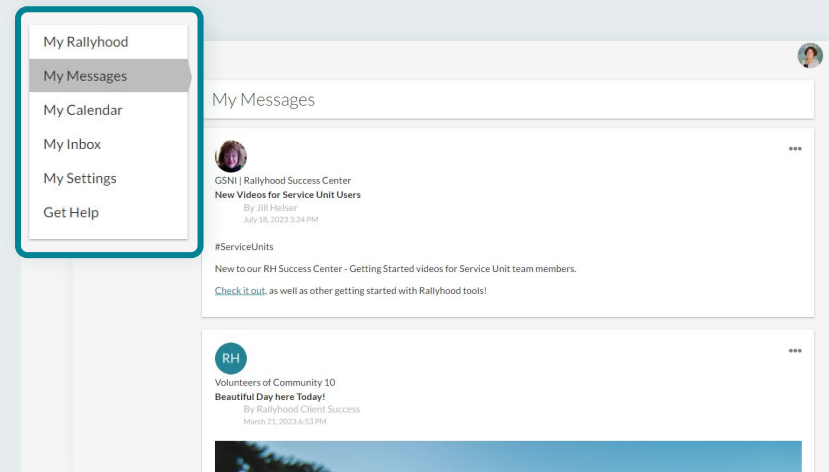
My Rallyhood
My Messages
My Calendar
My Inbox
My Settings
Get Help

My Messages

GSNI | Rallyhood Success Center
New Videos for Service Unit Users
By Jill Helser
July 18, 2023 3:24 PM

#ServiceUnits

New to our RH Success Center - Getting Started videos for Service Unit team members.

Check it out, as well as other getting started with Rallyhood tools!

RH
Volunteers of Community 10
Beautiful Day here Today!
By Rallyhood Client Success
March 21, 2023 6:53 PM